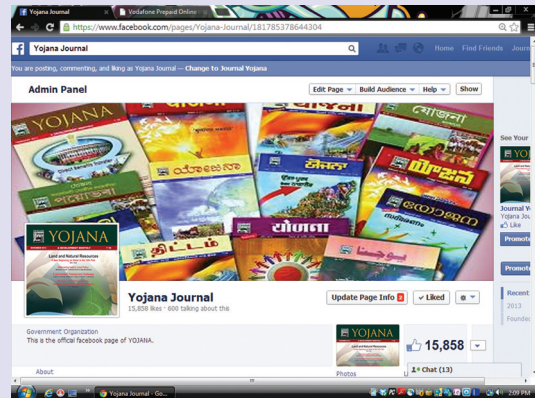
Yojana Journal
Vodafone Prepaid Online

https://www.facebook.com/pages/Yojana-Journal/181785378644304

Yojana Journal
Home Find Friends Journ

You are posting, commenting, and liking as Yojana Journal — Change to Journal Yojana

Admin Panel
Edit Page
Build Audience
Help
Show

YOJANA
Land and Natural Resources

Yojana Journal
15,858 likes · 600 talking about this

Update Page Info
Liked

Government Organization
This is the official facebook page of YOJANA.

15,858

About
Photos

See Your
Yojana Journal
Yojana Jou
Like
Promote
Promote
Recent
2013
Founde

Chat (13)

Yojana Journal - Go...
2:09 PM